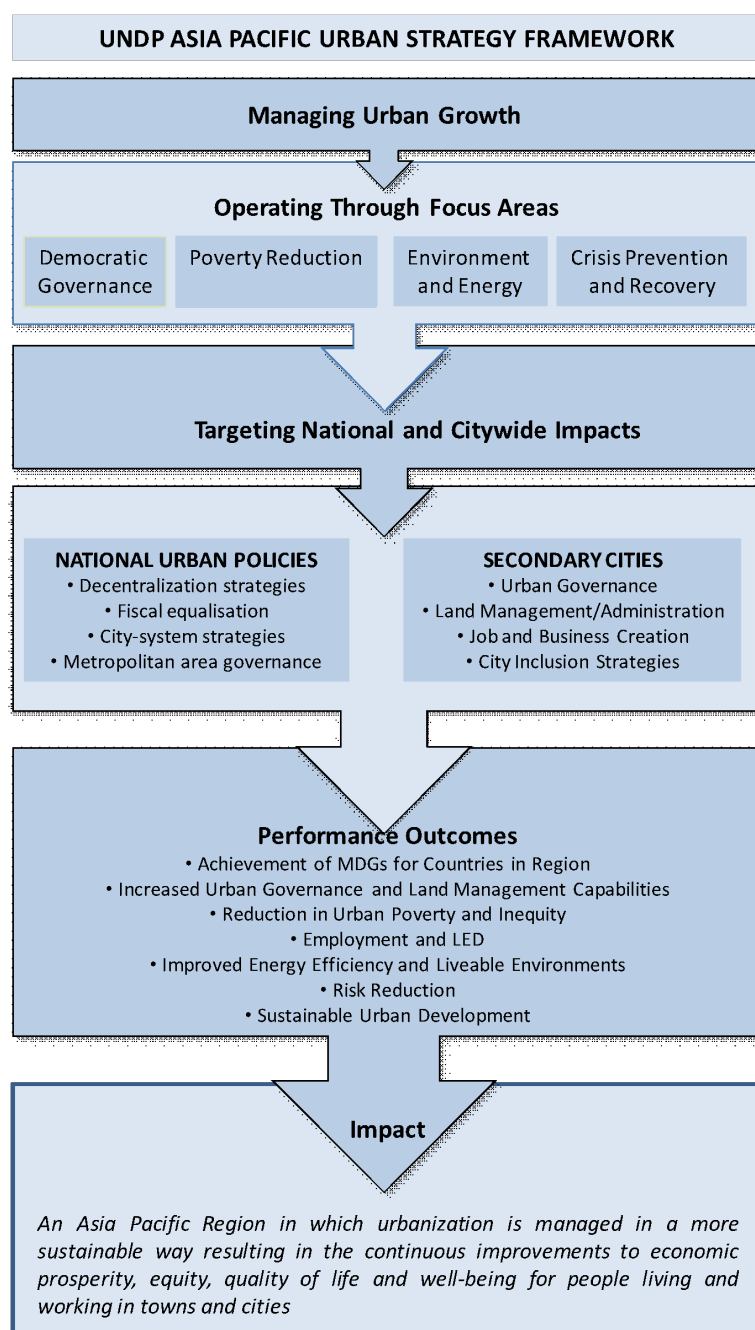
UNDP ASIA PACIFIC URBAN STRATEGY FRAMEWORK

Managing Urban Growth

Operating Through Focus Areas

Democratic Governance

Poverty Reduction

Environment and Energy

Crisis Prevention and Recovery

Targeting National and Citywide Impacts

NATIONAL URBAN POLICIES
• Decentralization strategies
• Fiscal equalisation
• City-system strategies
• Metropolitan area governance

SECONDARY CITIES
• Urban Governance
• Land Management/Administration
• Job and Business Creation
• City Inclusion Strategies

Performance Outcomes
• Achievement of MDGs for Countries in Region
• Increased Urban Governance and Land Management Capabilities
• Reduction in Urban Poverty and Inequity
• Employment and LED
• Improved Energy Efficiency and Liveable Environments
• Risk Reduction
• Sustainable Urban Development

Impact

An Asia Pacific Region in which urbanization is managed in a more sustainable way resulting in the continuous improvements to economic prosperity, equity, quality of life and well-being for people living and working in towns and cities